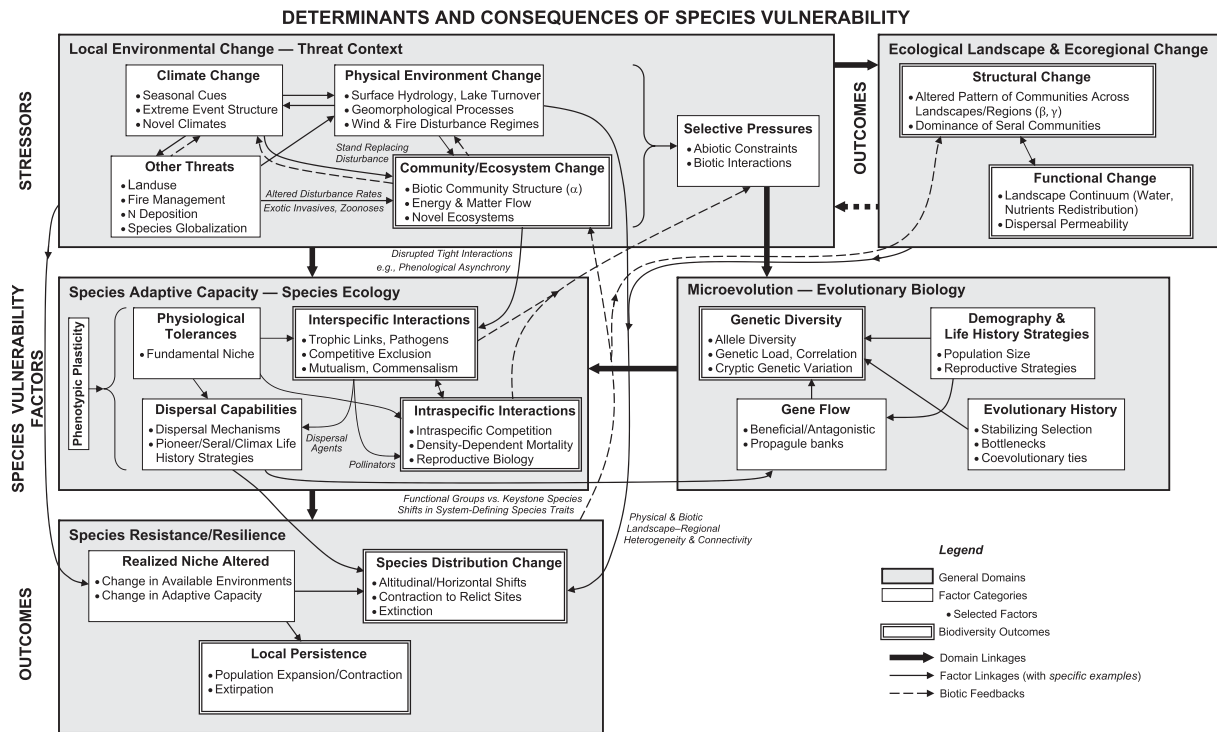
DETERMINANTS AND CONSEQUENCES OF SPECIES VULNERABILITY

STRESSORS

Local Environmental Change — Threat Context

Climate Change
• Seasonal Cues
• Extreme Event Structure
• Novel Climates

Physical Environment Change
• Surface Hydrology, Lake Turnover
• Geomorphological Processes
• Wind & Fire Disturbance Regimes

Other Threats
• Landuse
• Fire Management
• N Deposition
• Species Globalization

Stand Replacing Disturbance

Altered Disturbance Rates

Exotic Invasives, Zoonoses

Community/Ecosystem Change
• Biotic Community Structure ($\alpha$)
• Energy & Matter Flow
• Novel Ecosystems

Selective Pressures
• Abiotic Constraints
• Biotic Interactions

OUTCOMES

Ecological Landscape & Ecoregional Change

Structural Change
• Altered Pattern of Communities Across Landscapes/Regions ($\beta, \gamma$)
• Dominance of Seral Communities

Functional Change
• Landscape Continuum (Water, Nutrients Redistribution)
• Dispersal Permeability

Disrupted Tight Interactions e.g., Phenological Asynchrony

SPECIES VULNERABILITY FACTORS

Species Adaptive Capacity — Species Ecology

Phenotypic Plasticity

Physiological Tolerances
• Fundamental Niche

Interspecific Interactions
• Trophic Links, Pathogens
• Competitive Exclusion
• Mutualism, Commensalism

Dispersal Capabilities
• Dispersal Mechanisms
• Pioneer/Seral/Climax Life History Strategies

Dispersal Agents

Pollinators

Intraspecific Interactions
• Intraspecific Competition
• Density-Dependent Mortality
• Reproductive Biology

Microevolution — Evolutionary Biology

Genetic Diversity
• Allele Diversity
• Genetic Load, Correlation
• Cryptic Genetic Variation

Demography & Life History Strategies
• Population Size
• Reproductive Strategies

Gene Flow
• Beneficial/Antagonistic
• Propagule banks

Evolutionary History
• Stabilizing Selection
• Bottlenecks
• Coevolutionary ties

Functional Groups vs. Keystone Species
Shifts in System-Defining Species Traits

Physical & Biotic Landscape–Regional Heterogeneity & Connectivity

OUTCOMES

Species Resistance/Resilience

Realized Niche Altered
• Change in Available Environments
• Change in Adaptive Capacity

Species Distribution Change
• Altitudinal/Horizontal Shifts
• Contraction to Relict Sites
• Extinction

Local Persistence
• Population Expansion/Contraction
• Extirpation

Legend
General Domains
Factor Categories
• Selected Factors
Biodiversity Outcomes
Domain Linkages
Factor Linkages (with specific examples)
Biotic Feedbacks